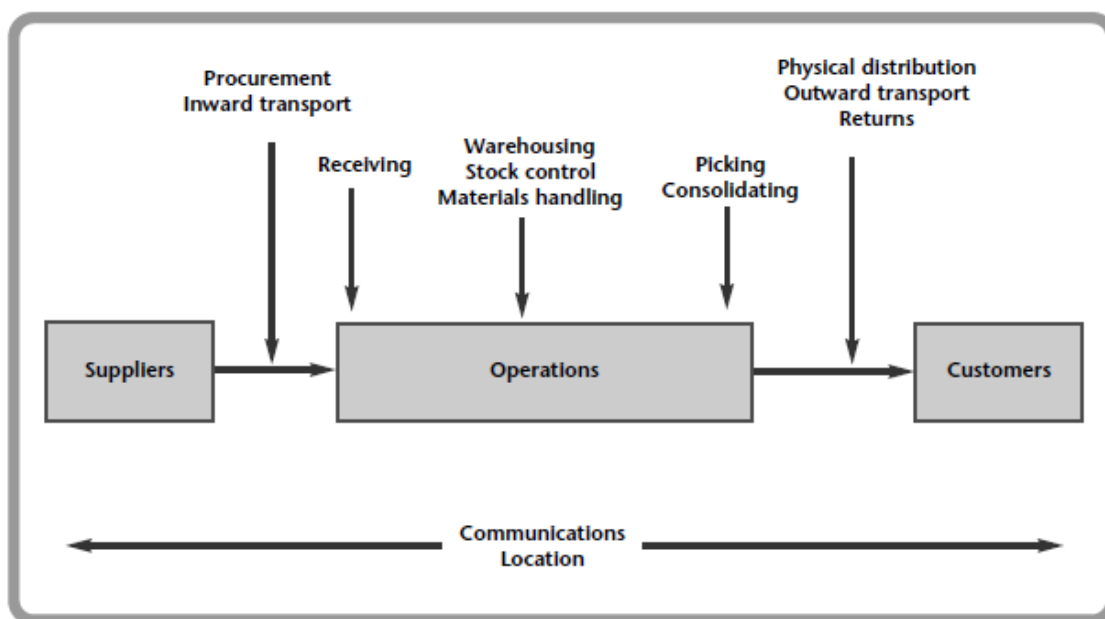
Procurement
Inward transport

Receiving

Warehousing
Stock control
Materials handling

Picking
Consolidating

Physical distribution
Outward transport
Returns

Suppliers

Operations

Customers

Communications
Location